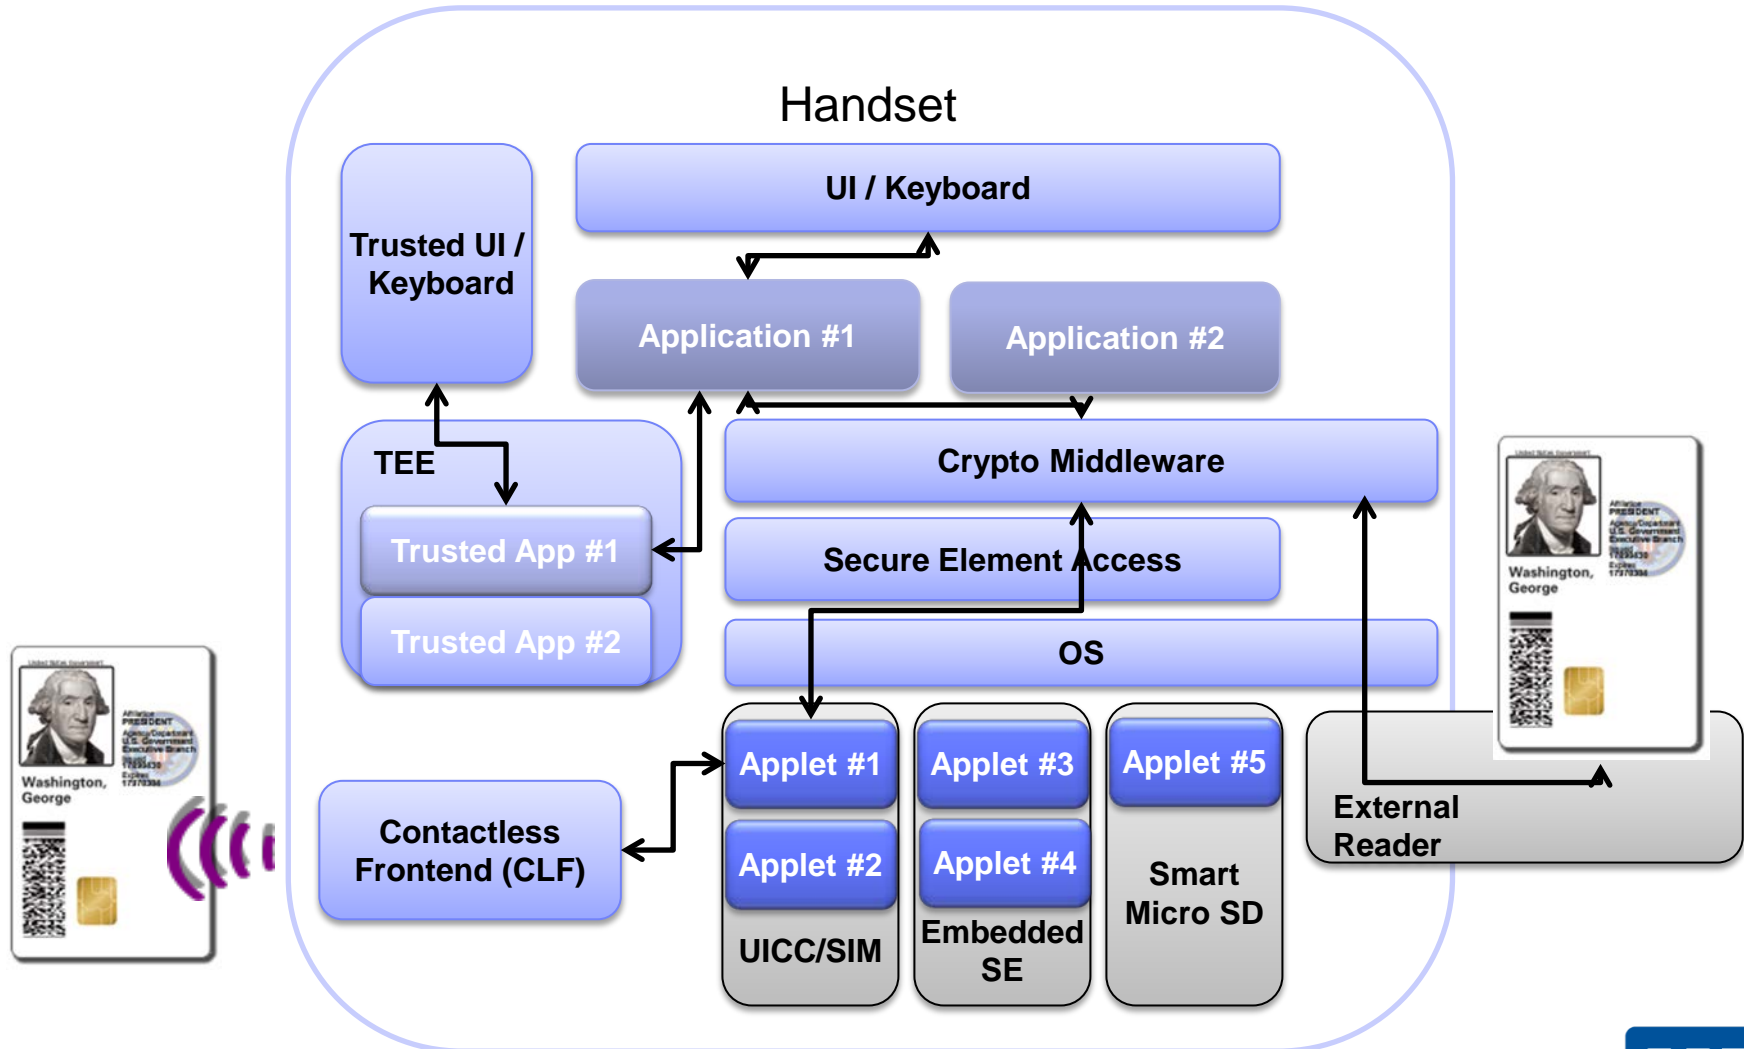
Handset

Trusted UI / Keyboard

UI / Keyboard

Application #1

Application #2

TEE

Trusted App #1

Trusted App #2

Crypto Middleware

Secure Element Access

OS

Washington, George

Contactless Frontend (CLF)

Applet #1

Applet #2

UICC/SIM

Applet #3

Applet #4

Embedded SE

Applet #5

Smart Micro SD

External Reader

Washington, George